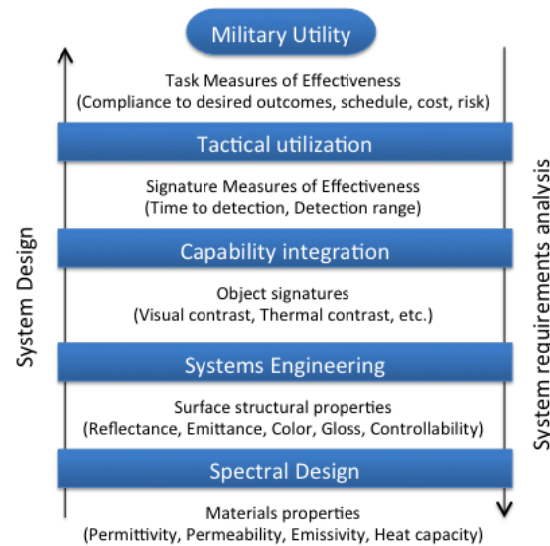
Military Utility

Task Measures of Effectiveness
(Compliance to desired outcomes, schedule, cost, risk)

Tactical utilization

Signature Measures of Effectiveness
(Time to detection, Detection range)

Capability integration

Object signatures
(Visual contrast, Thermal contrast, etc.)

Systems Engineering

Surface structural properties
(Reflectance, Emittance, Color, Gloss, Controllability)

Spectral Design

Materials properties
(Permittivity, Permeability, Emissivity, Heat capacity)

System Design

System requirements analysis